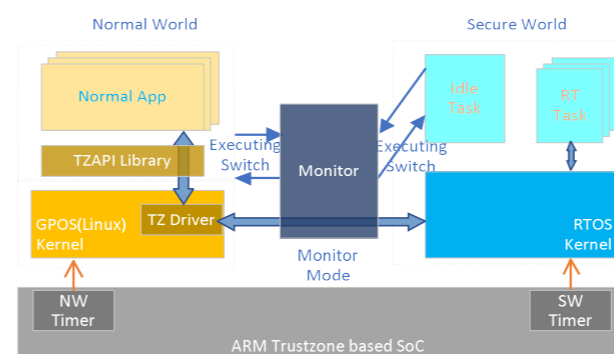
Normal World

Secure World

Normal App

Idle Task

RT Task

TZAPI Library

Executing Switch

Monitor

Executing Switch

GPOS(Linux) Kernel

TZ Driver

RTOS Kernel

Monitor Mode

NW Timer

SW Timer

ARM Trustzone based SoC